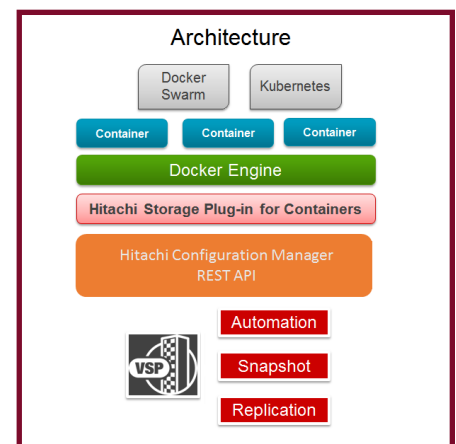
Architecture

Docker Swarm

Kubernetes

Container

Container

Container

Docker Engine

Hitachi Storage Plug-in for Containers

Hitachi Configuration Manager REST API

VSP

Automation

Snapshot

Replication